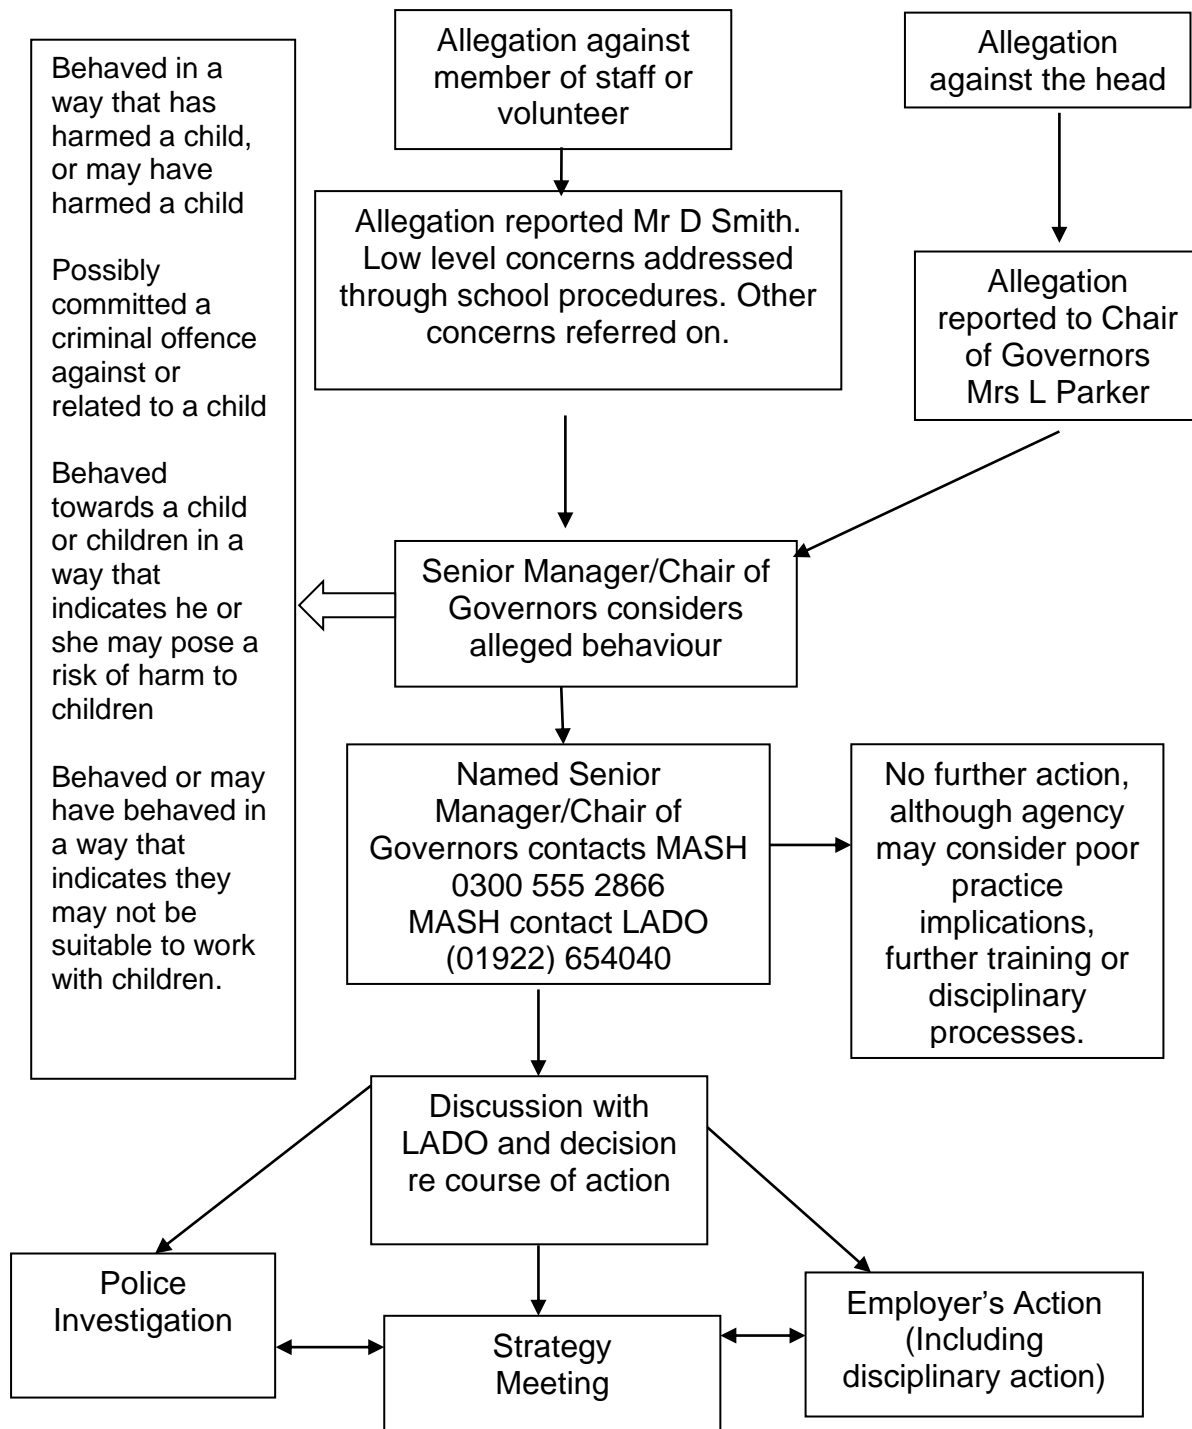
Allegation against member of staff or volunteer

Allegation against the head

Behaved in a way that has harmed a child, or may have harmed a child

Possibly committed a criminal offence against or related to a child

Behaved towards a child or children in a way that indicates he or she may pose a risk of harm to children

Behaved or may have behaved in a way that indicates they may not be suitable to work with children.

Allegation reported Mr D Smith. Low level concerns addressed through school procedures. Other concerns referred on.

Allegation reported to Chair of Governors Mrs L Parker

Senior Manager/Chair of Governors considers alleged behaviour

Named Senior Manager/Chair of Governors contacts MASH 0300 555 2866 MASH contact LADO (01922) 654040

No further action, although agency may consider poor practice implications, further training or disciplinary processes.

Discussion with LADO and decision re course of action

Police Investigation

Strategy Meeting

Employer's Action (Including disciplinary action)